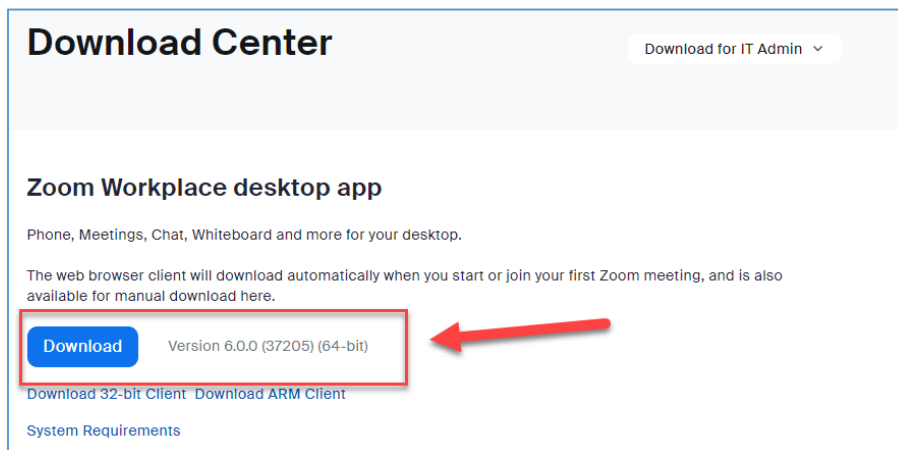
Download Center

Download for IT Admin

Zoom Workplace desktop app

Phone, Meetings, Chat, Whiteboard and more for your desktop.

The web browser client will download automatically when you start or join your first Zoom meeting, and is also available for manual download here.

Download

Version 6.0.0 (37205) (64-bit)

Download 32-bit Client Download ARM Client

System Requirements